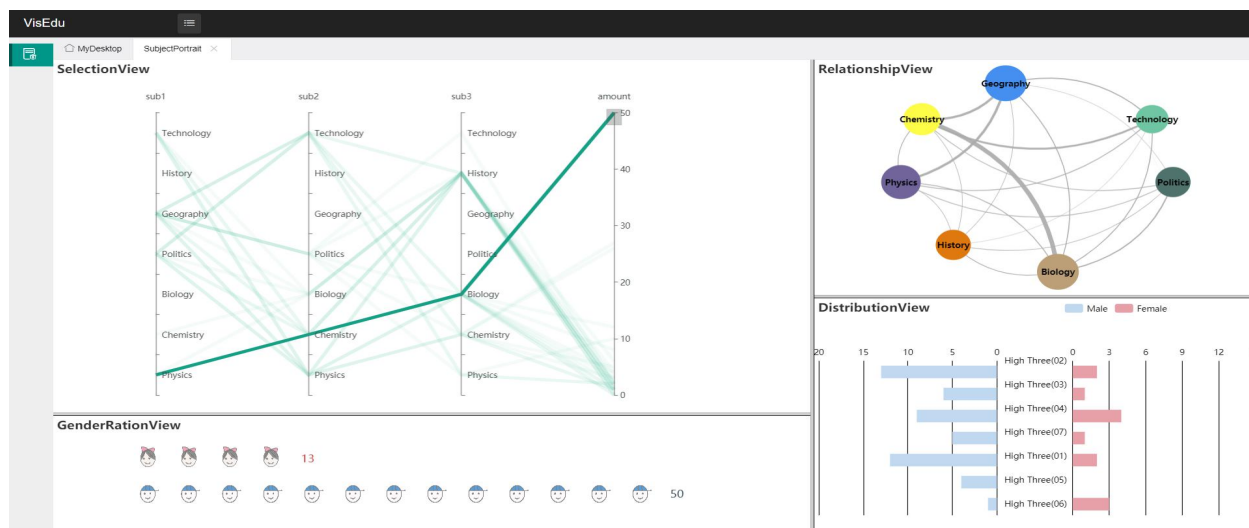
VisEdu

MyDesktop SubjectPortrait ×

SelectionView

sub1 sub2 sub3 amount

Technology Technology Technology
History History History
Geography Geography Geography
Politics Politics Politics
Biology Biology Biology
Chemistry Chemistry Chemistry
Physics Physics Physics

50
40
30
20
10
0

GenderRationView

13

50

RelationshipView

Geography
Chemistry
Technology
Physics
Politics
History
Biology

DistributionView

Male Female

20 15 10 5 0 0 3 6 9 12

High Three(02)
High Three(03)
High Three(04)
High Three(07)
High Three(01)
High Three(05)
High Three(06)